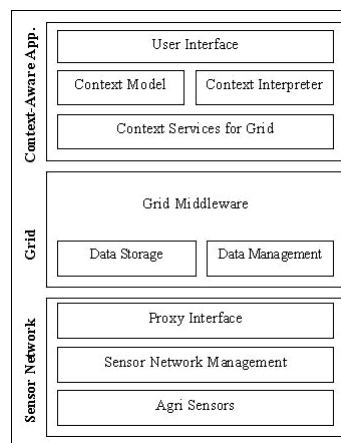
Context-Aware App.

User Interface

Context Model

Context Interpreter

Context Services for Grid

Grid

Grid Middleware

Data Storage

Data Management

Sensor Network

Proxy Interface

Sensor Network Management

Agri Sensors